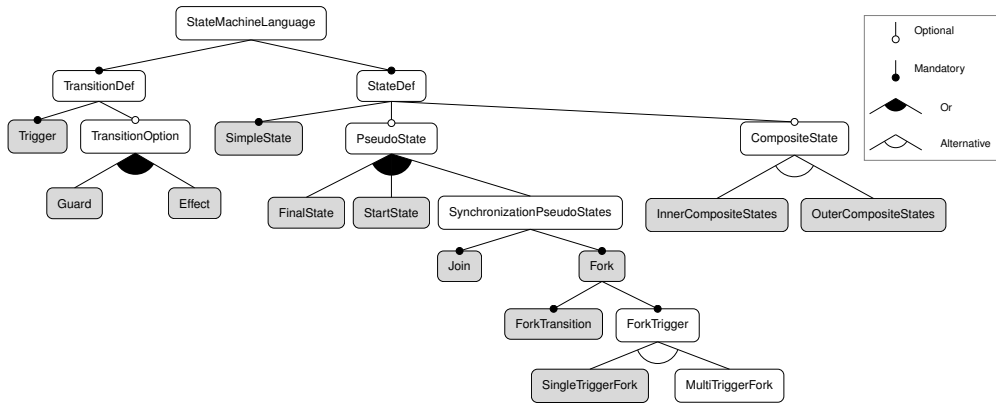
StateMachineLanguage

TransitionDef

StateDef

Trigger

TransitionOption

SimpleState

PseudoState

CompositeState

Guard

Effect

FinalState

StartState

SynchronizationPseudoStates

InnerCompositeStates

OuterCompositeStates

Join

Fork

ForkTransition

ForkTrigger

SingleTriggerFork

MultiTriggerFork

Optional

Mandatory

Or

Alternative